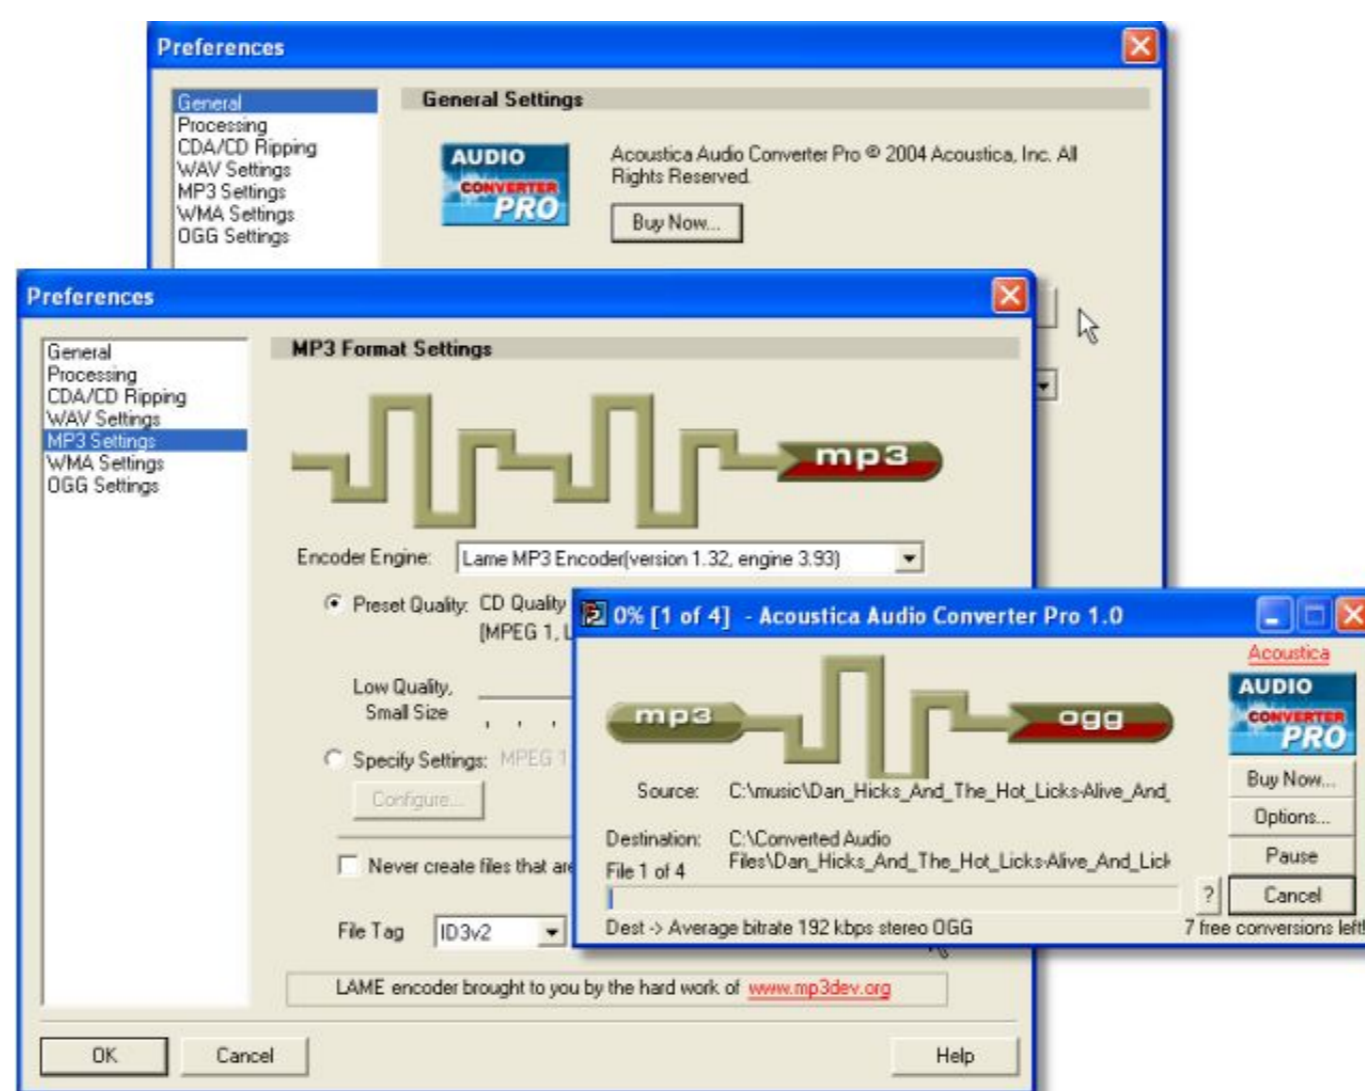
Preferences

General
Processing
CDA/CD Ripping
WAV Settings
MP3 Settings
WMA Settings
OGG Settings

General Settings

AUDIO CONVERTER PRO

Acoustica Audio Converter Pro © 2004 Acoustica, Inc. All Rights Reserved.

Buy Now...

Preferences

General
Processing
CDA/CD Ripping
WAV Settings
MP3 Settings
WMA Settings
OGG Settings

MP3 Format Settings

mp3

Encoder Engine: Lame MP3 Encoder(version 1.32, engine 3.93)

Preset Quality: CD Quality
[MPEG 1, L

Low Quality,
Small Size

Specify Settings: MPEG 1

Configure...

Never create files that are

File Tag ID3v2

LAME encoder brought to you by the hard work of www.mp3dev.org

OK Cancel Help

0% [1 of 4] - Acoustica Audio Converter Pro 1.0

Acoustica

mp3 ogg

AUDIO CONVERTER PRO

Source: C:\music\Dan_Hicks_And_The_Hot_Licks-Alive_And_

Destination: C:\Converted Audio Files\Dan_Hicks_And_The_Hot_Licks-Alive_And_Lick

File 1 of 4

Buy Now...
Options...
Pause
?
Cancel

Dest -> Average bitrate 192 kbps stereo OGG

7 free conversions left